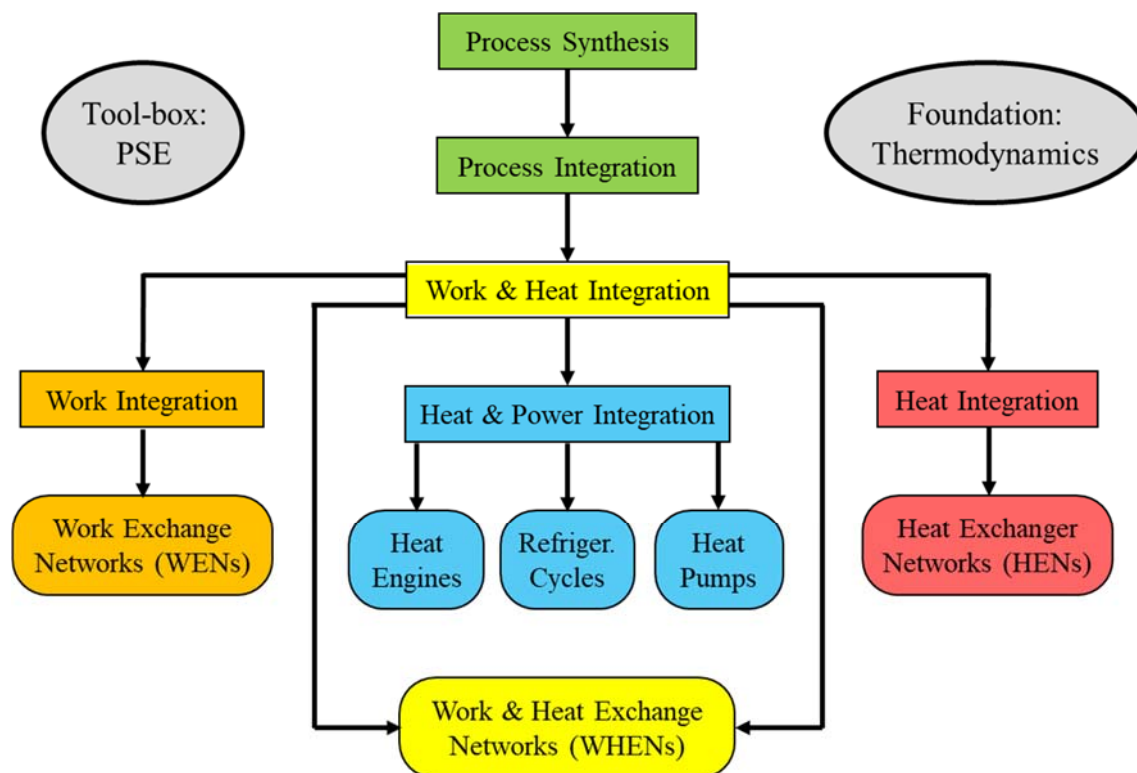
Process Synthesis

Tool-box: PSE

Foundation: Thermodynamics

Process Integration

Work & Heat Integration

Work Integration

Heat & Power Integration

Heat Integration

Work Exchange Networks (WENs)

Heat Engines

Refriger. Cycles

Heat Pumps

Heat Exchanger Networks (HENs)

Work & Heat Exchange Networks (WHENs)